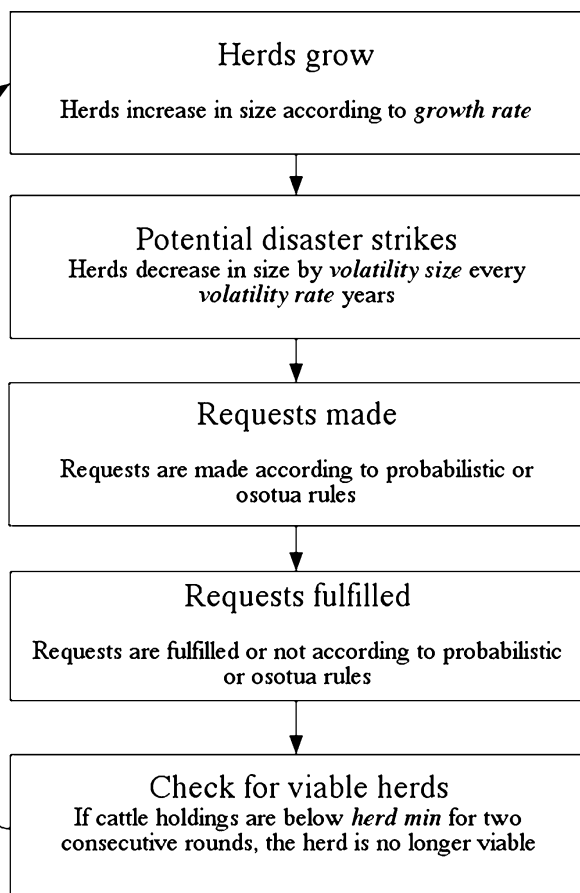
Herds grow

Herds increase in size according to *growth rate*

Potential disaster strikes

Herds decrease in size by *volatility size* every *volatility rate* years

Requests made

Requests are made according to probabilistic or osotua rules

Requests fulfilled

Requests are fulfilled or not according to probabilistic or osotua rules

Check for viable herds

If cattle holdings are below *herd min* for two consecutive rounds, the herd is no longer viable